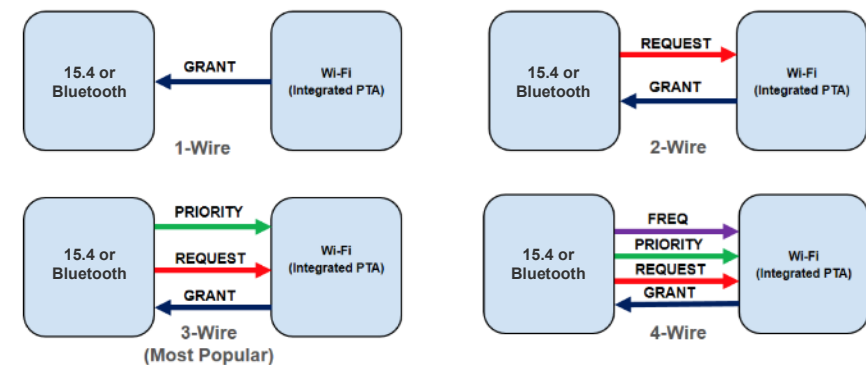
15.4 or Bluetooth

GRANT

Wi-Fi (Integrated PTA)

1-Wire

15.4 or Bluetooth

REQUEST

GRANT

Wi-Fi (Integrated PTA)

2-Wire

15.4 or Bluetooth

PRIORITY

REQUEST

GRANT

Wi-Fi (Integrated PTA)

3-Wire (Most Popular)

15.4 or Bluetooth

FREQ

PRIORITY

REQUEST

GRANT

Wi-Fi (Integrated PTA)

4-Wire